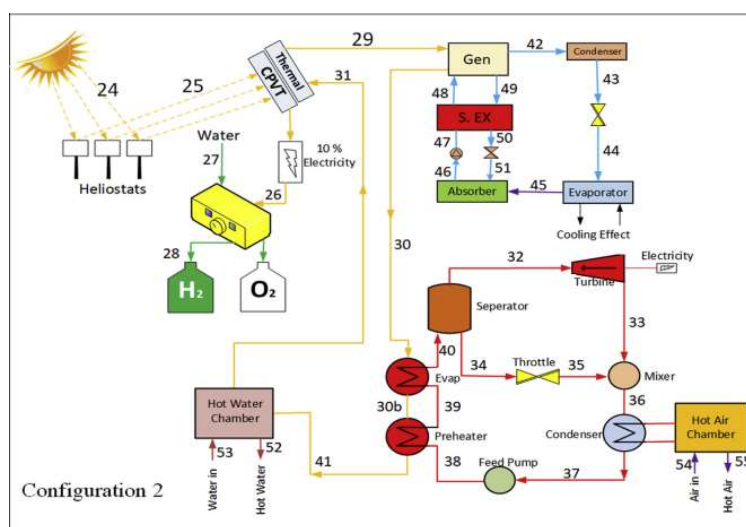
24
25
Thermal
CPVT
29
31
Gen
42
Condenser
43
48
49
S. EX
50
47
51
46
44
Absorber
45
Evaporator
Cooling Effect
Water
27
10 % Electricity
26
Heliostats
28
$H_2$
$O_2$
30
32
Electricity
Turbine
Seperator
33
40
34
Throttle
35
Mixer
Evap
36
30b
39
Hot Water Chamber
Preheater
Condenser
Hot Air Chamber
53
52
41
38
Feed Pump
37
54
55
Water in
Hot Water
Air in
Hot Air
Configuration 2